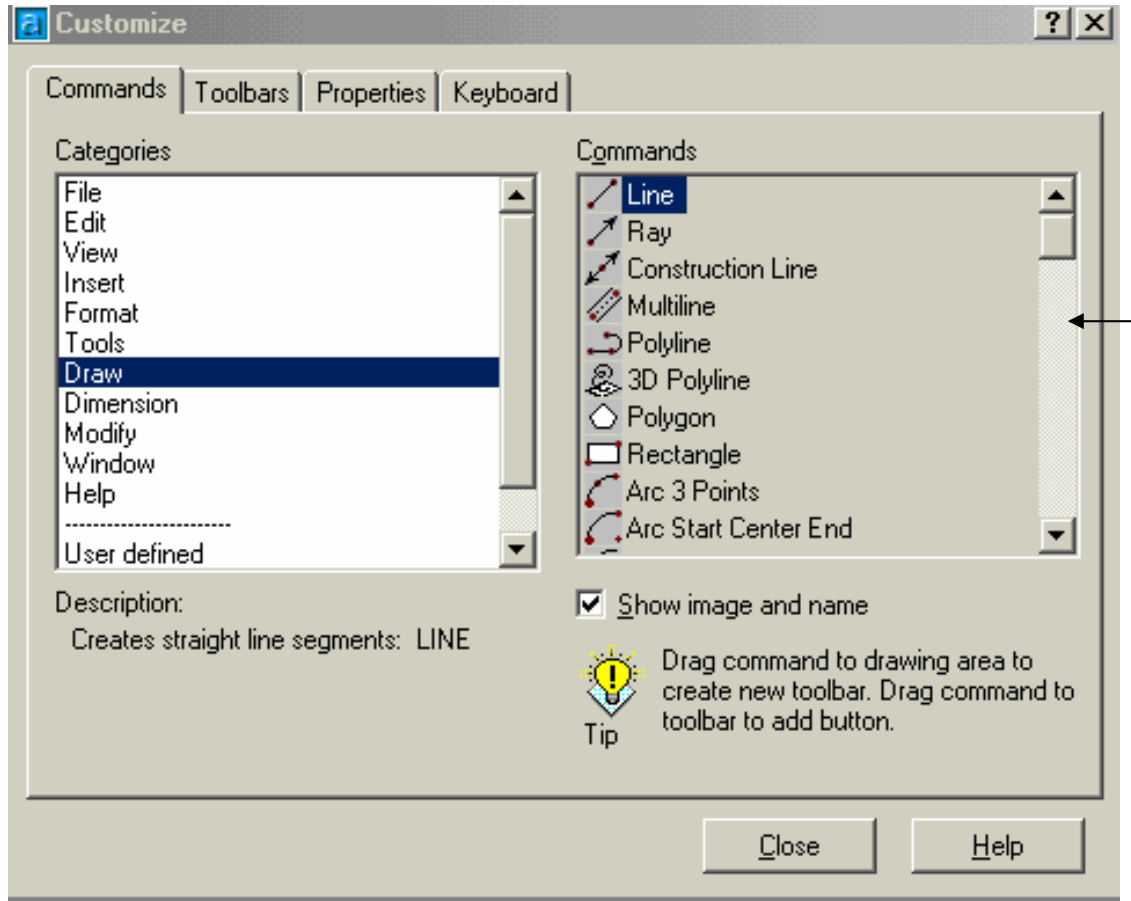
Customize

?
X

Commands
Toolbars
Properties
Keyboard

Categories

File
Edit
View
Insert
Format
Tools
Draw
Dimension
Modify
Window
Help
-----------------------
User defined

Commands

Line
Ray
Construction Line
Multiline
Polyline
3D Polyline
Polygon
Rectangle
Arc 3 Points
Arc Start Center End

Description:
Creates straight line segments: LINE

Show image and name

Drag command to drawing area to create new toolbar. Drag command to toolbar to add button.

Tip

Close
Help